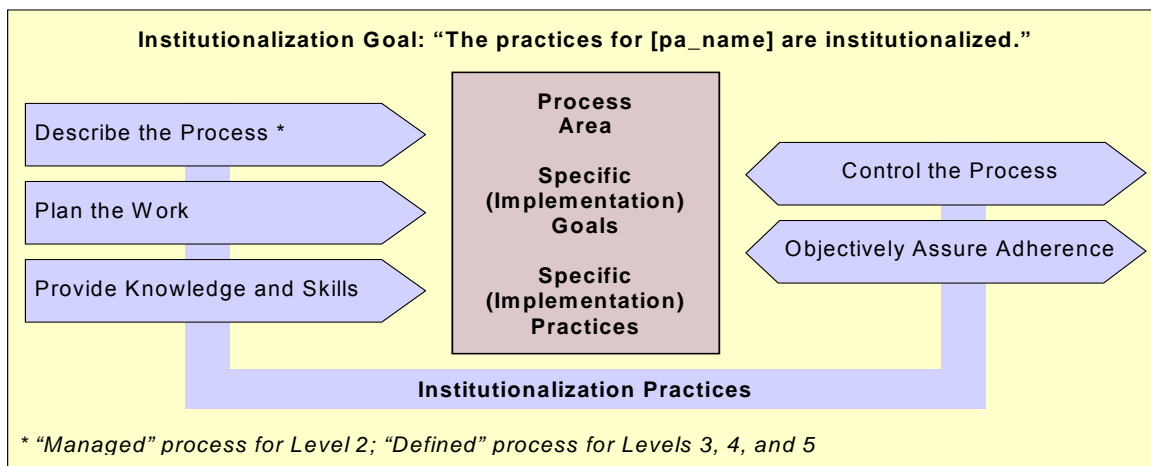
Institutionalization Goal: "The practices for [pa_name] are institutionalized."

Describe the Process *

Plan the Work

Provide Knowledge and Skills

Process Area

Specific (Implementation) Goals

Specific (Implementation) Practices

Control the Process

Objectively Assure Adherence

Institutionalization Practices

* "Managed" process for Level 2; "Defined" process for Levels 3, 4, and 5